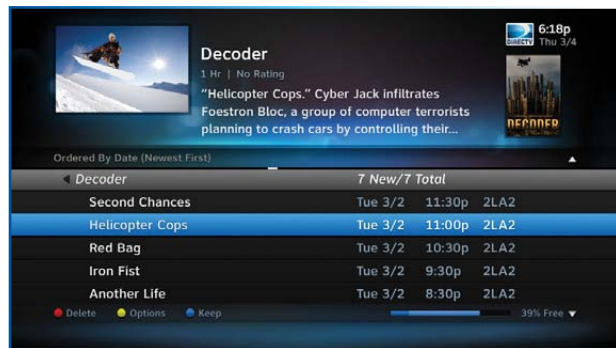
Decoder

1 Hr | No Rating

"Helicopter Cops." Cyber Jack infiltrates Foestron Bloc, a group of computer terrorists planning to crash cars by controlling their...

DIRECTV 6:18p Thu 3/4

DECODER

Ordered By Date (Newest First)

| Decoder | 7 New/7 Total | | |
|---|---|---|---|
| Second Chances | Tue 3/2 | 11:30p | 2LA2 |
| Helicopter Cops | Tue 3/2 | 11:00p | 2LA2 |
| Red Bag | Tue 3/2 | 10:30p | 2LA2 |
| Iron Fist | Tue 3/2 | 9:30p | 2LA2 |
| Another Life | Tue 3/2 | 8:30p | 2LA2 |

Delete Options Keep

39% Free